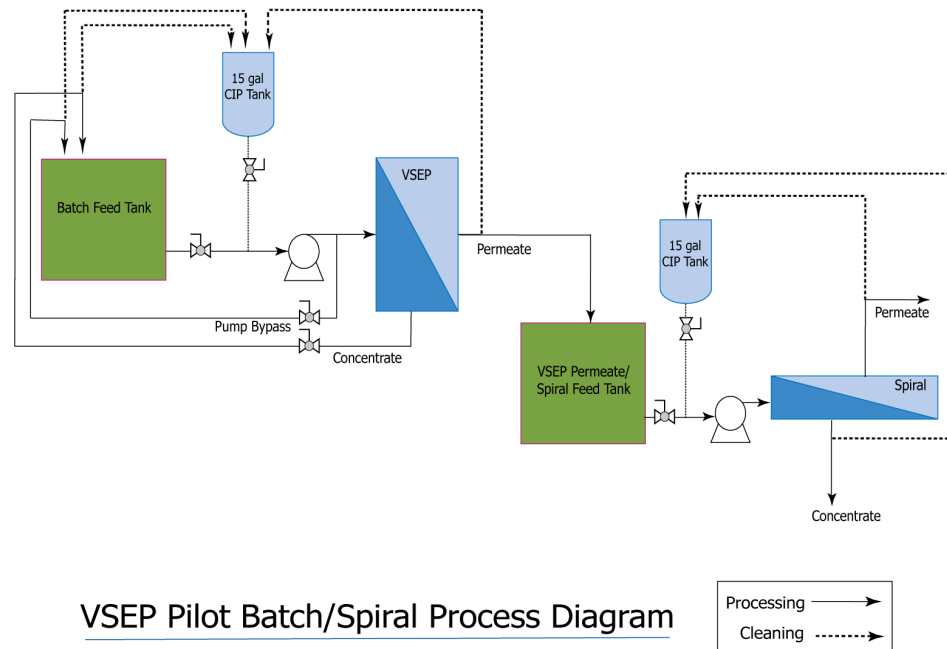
15 gal
CIP Tank

Batch Feed Tank

VSEP

Permeate

Pump Bypass

Concentrate

15 gal
CIP Tank

Permeate

VSEP Permeate/
Spiral Feed Tank

Spiral

Concentrate

VSEP Pilot Batch/Spiral Process Diagram

Processing

Cleaning